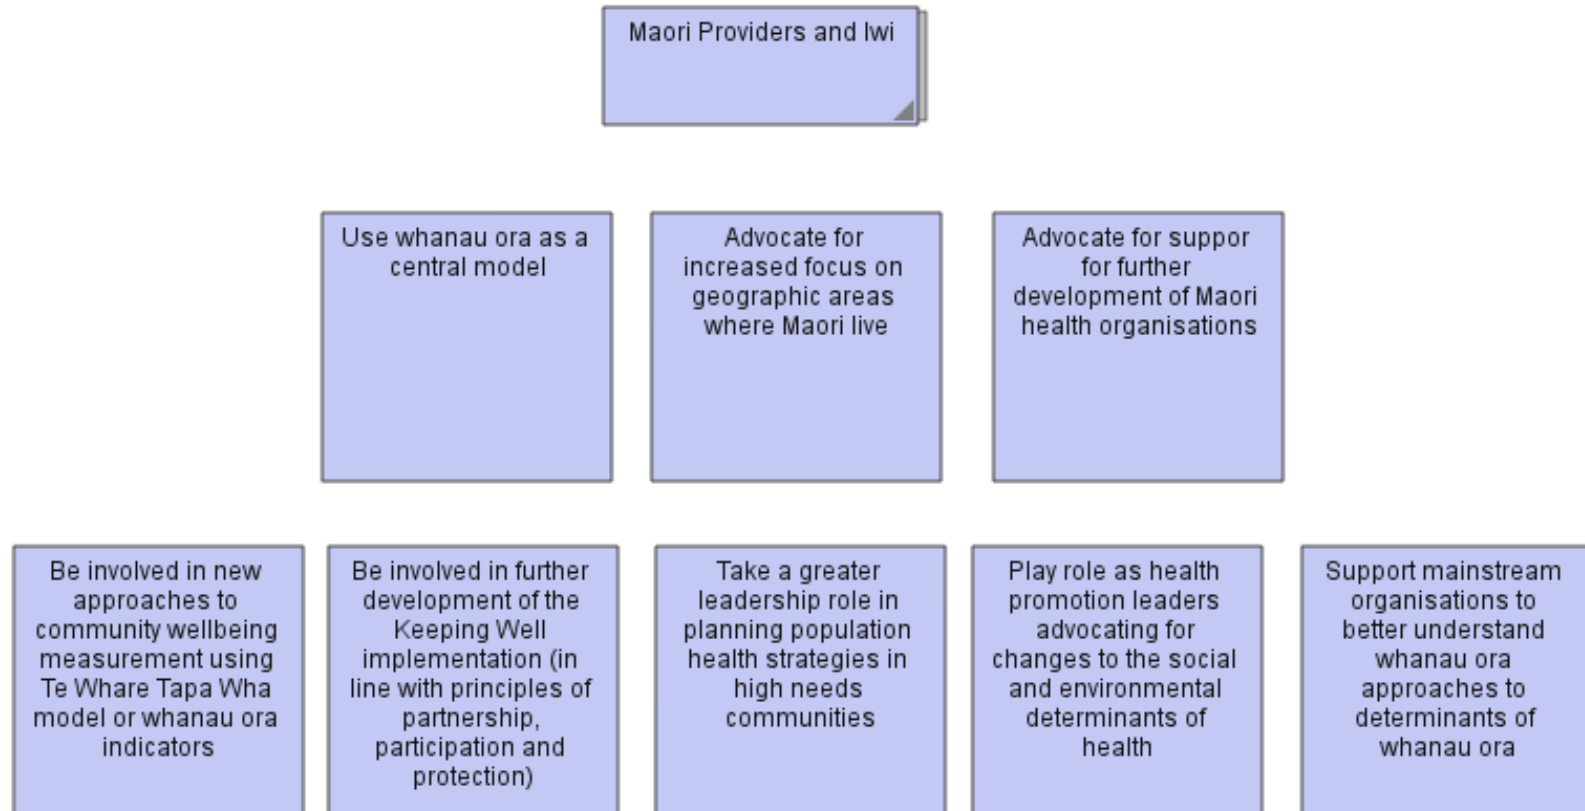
Maori Providers and Iwi

Use whanau ora as a central model

Advocate for increased focus on geographic areas where Maori live

Advocate for suppor for further development of Maori health organisations

Be involved in new approaches to community wellbeing measurement using Te Whare Tapa Wha model or whanau ora indicators

Be involved in further development of the Keeping Well implementation (in line with principles of partnership, participation and protection)

Take a greater leadership role in planning population health strategies in high needs communities

Play role as health promotion leaders advocating for changes to the social and environmental determinants of health

Support mainstream organisations to better understand whanau ora approaches to determinants of whanau ora